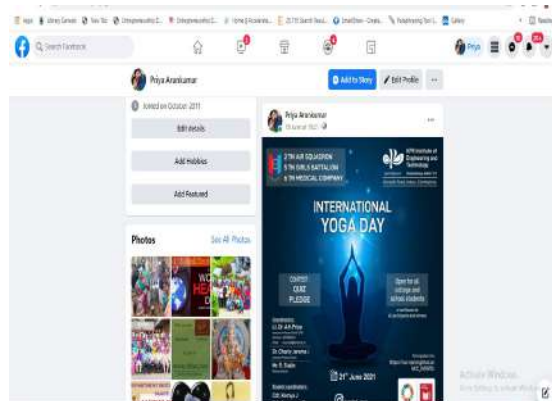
Apps Library Genesis New Tab Entrepreneurship D... Entrepreneurship D... Home | Academia... 25,735 Search Resul... SmallDose - Create... Paraphrasing Tool | ... Gallery Reading

Search Facebook

Priya

Priya Arunkumar

Add to Story
Edit Profile
...

Joined on October 2011

Edit details

Add Hobbies

Add Featured

Photos
See All Photos

Priya Arunkumar
21 June at 20:21

2 TN AIR SQUADRON
5 TN GIRLS BATTALION
5 TN MEDICAL COMPANY

KPR Institute of Engineering and Technology

INTERNATIONAL YOGA DAY

CONTEST
QUIZ
PLEDGE

Open for all college and school students

Coordinators:
Lt Dr A.K Priya
Dr Charly Jerome
Mr. R. Shalin

Student coordinators:
CUO Keerthya J

21st June 2021

Activate Windows
Go to Settings to activate Windows.